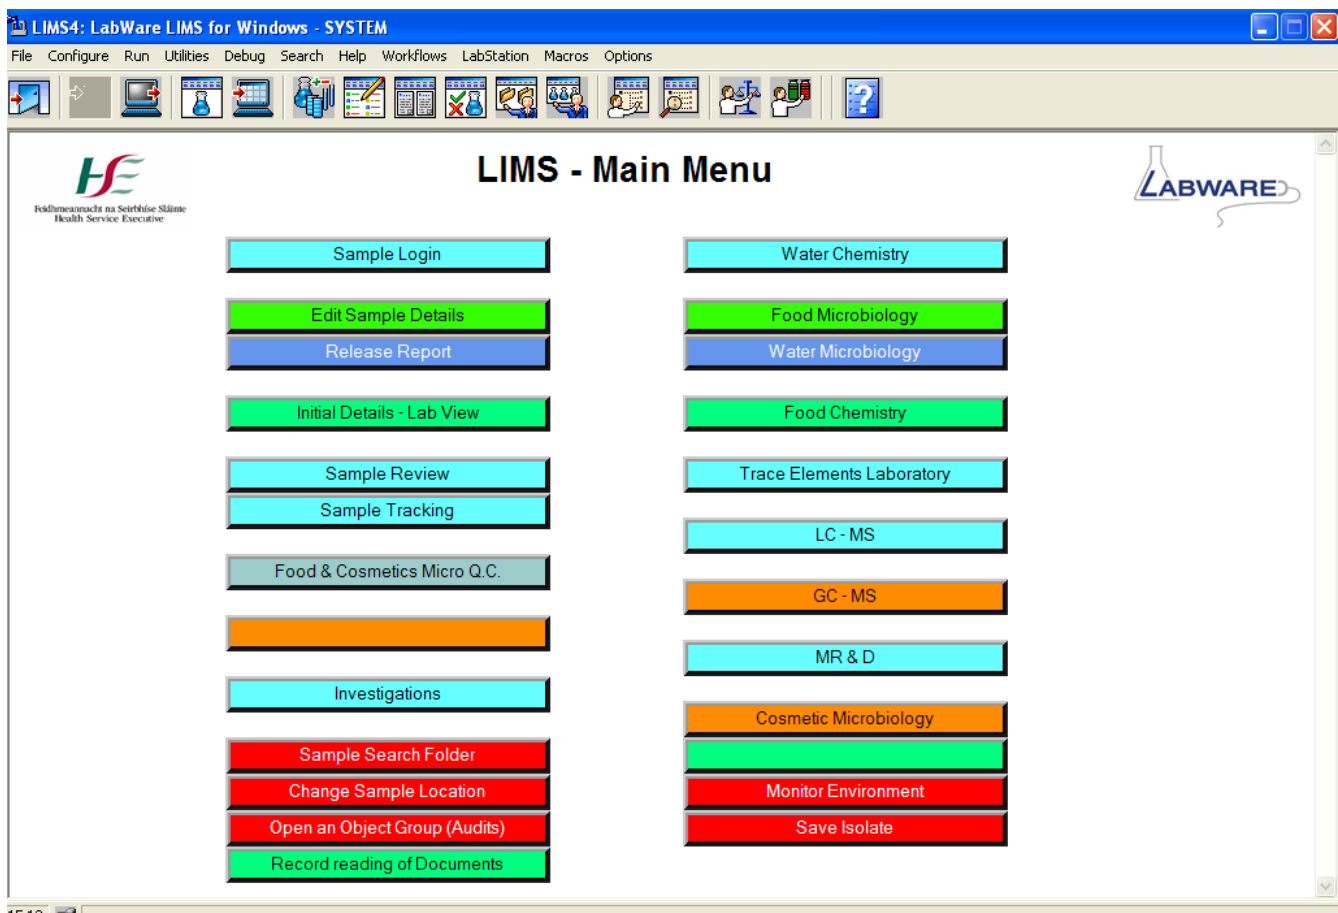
LIMS4: LabWare LIMS for Windows - SYSTEM

File Configure Run Utilities Debug Search Help Workflows LabStation Macros Options

HSE
Feidhmeannacht na Seirbhíse Sláinte
Health Service Executive

LIMS - Main Menu

LABWARE

Sample Login

Edit Sample Details

Release Report

Initial Details - Lab View

Sample Review

Sample Tracking

Food & Cosmetics Micro Q.C.

Investigations

Sample Search Folder

Change Sample Location

Open an Object Group (Audits)

Record reading of Documents

Water Chemistry

Food Microbiology

Water Microbiology

Food Chemistry

Trace Elements Laboratory

LC - MS

GC - MS

MR & D

Cosmetic Microbiology

Monitor Environment

Save Isolate

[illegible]